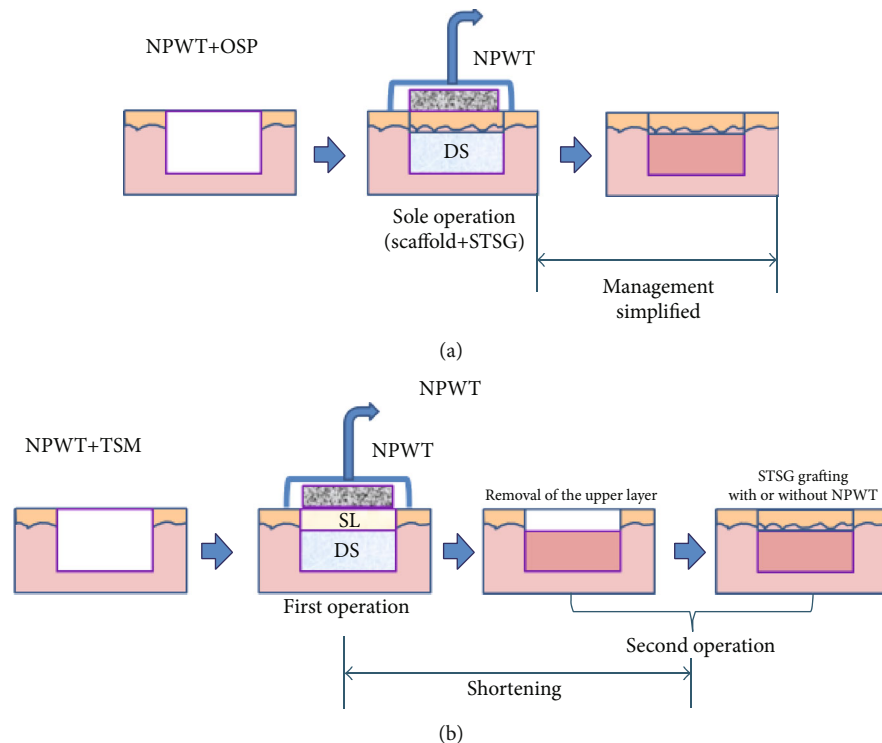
NPWT+OSP

NPWT

DS

Sole operation (scaffold+STSG)

Management simplified

(a)

NPWT

NPWT+TSM

NPWT

SL

DS

First operation

Removal of the upper layer

STSG grafting with or without NPWT

Second operation

Shortening

(b)